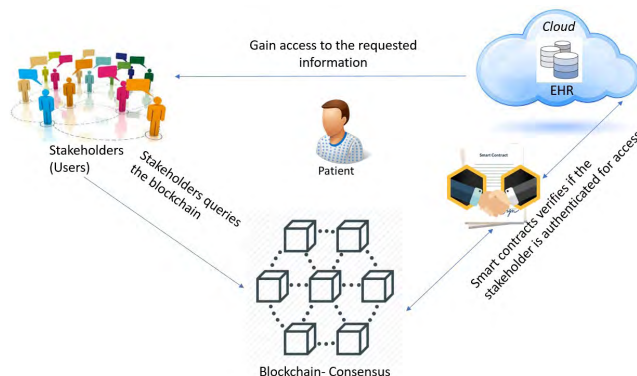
Gain access to the requested information

Cloud

EHR

Stakeholders (Users)

Stakeholders queries the blockchain

Patient

Smart Contract

Smart contracts verifies if the stakeholder is authenticated for acces

Blockchain- Consensus